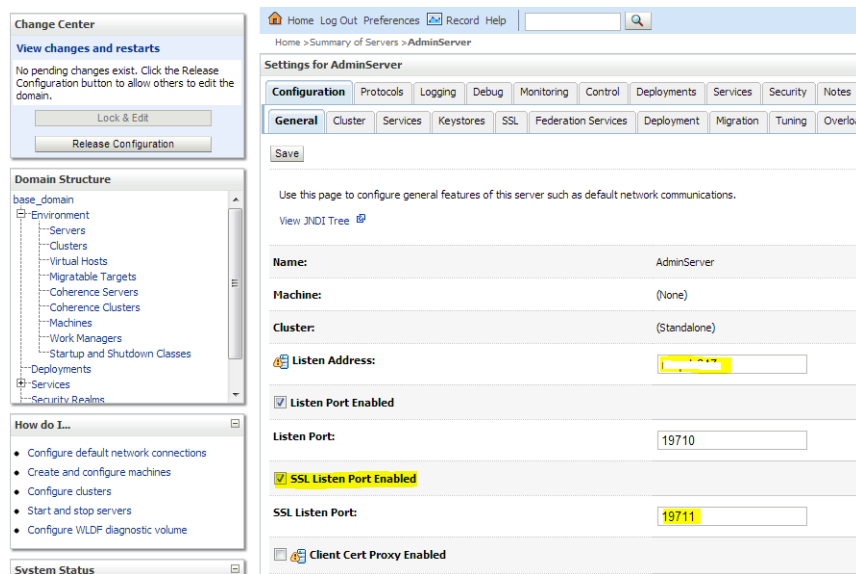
Change Center

View changes and restarts

No pending changes exist. Click the Release Configuration button to allow others to edit the domain.

Lock & Edit

Release Configuration

Domain Structure

base_domain
Environment
Servers
Clusters
Virtual Hosts
Migratable Targets
Coherence Servers
Coherence Clusters
Machines
Work Managers
Startup and Shutdown Classes
Deployments
Services
Security Realms

How do I...

• Configure default network connections
• Create and configure machines
• Configure clusters
• Start and stop servers
• Configure WLDF diagnostic volume

System Status

Home Log Out Preferences Record Help

Home >Summary of Servers >AdminServer

Settings for AdminServer

| Configuration | Protocols | Logging | Debug | Monitoring | Control | Deployments | Services | Security | Notes |
|---|---|---|---|---|---|---|---|---|---|

| General | Cluster | Services | Keystores | SSL | Federation Services | Deployment | Migration | Tuning | Overlo |
|---|---|---|---|---|---|---|---|---|---|

Save

Use this page to configure general features of this server such as default network communications.

View JNDI Tree

| | |
|---|---|
| Name: | AdminServer |
| Machine: | (None) |
| Cluster: | (Standalone) |
| Listen Address: | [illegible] |
| Listen Port Enabled | |
| Listen Port: | 19710 |
| SSL Listen Port Enabled | |
| SSL Listen Port: | 19711 |
| Client Cert Proxy Enabled | |